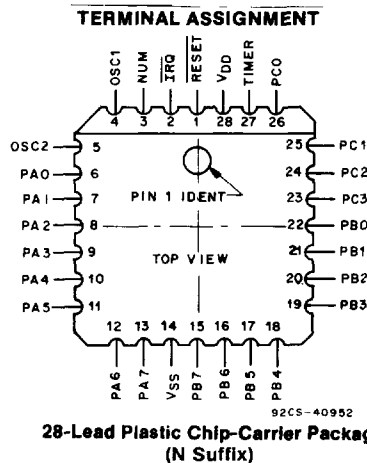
TERMINAL ASSIGNMENT

OSC1 4
NUM 3
$\overline{IRQ}$ 2
$\overline{RESET}$ 1
$V_{DD}$ 28
TIMER 27
PC0 26

OSC2 5
PA0 6
PA1 7
PA2 8
PA3 9
PA4 10
PA5 11

25 PC1
24 PC2
23 PC3
22 PB0
21 PB1
20 PB2
19 PB3

PIN 1 IDENT

TOP VIEW

12 PA6
13 PA7
14 VSS
15 PB7
16 PB6
17 PB5
18 PB4

92CS-40952

28-Lead Plastic Chip-Carrier Packag
(N Suffix)